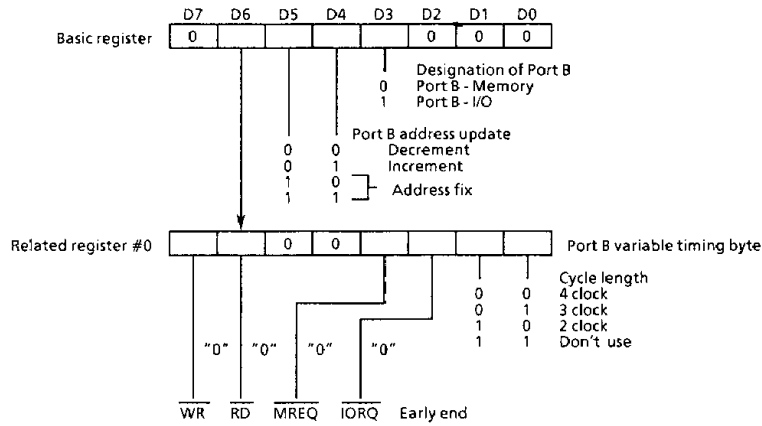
D7 D6 D5 D4 D3 D2 D1 D0

Basic register

| 0 | | | | | 0 | 0 | 0 |
|---|---|---|---|---|---|---|---|

Designation of Port B
0 Port B - Memory
1 Port B - I/O

Port B address update
0 0 Decrement
0 1 Increment
1 0 Address fix
1 1

Related register #0

| | | 0 | 0 | | | | |
|---|---|---|---|---|---|---|---|

Port B variable timing byte

Cycle length
0 0 4 clock
0 1 3 clock
1 0 2 clock
1 1 Don't use

"0" "0" "0" "0"

$\overline{WR}$ $\overline{RD}$ $\overline{MREQ}$ $\overline{IORQ}$ Early end